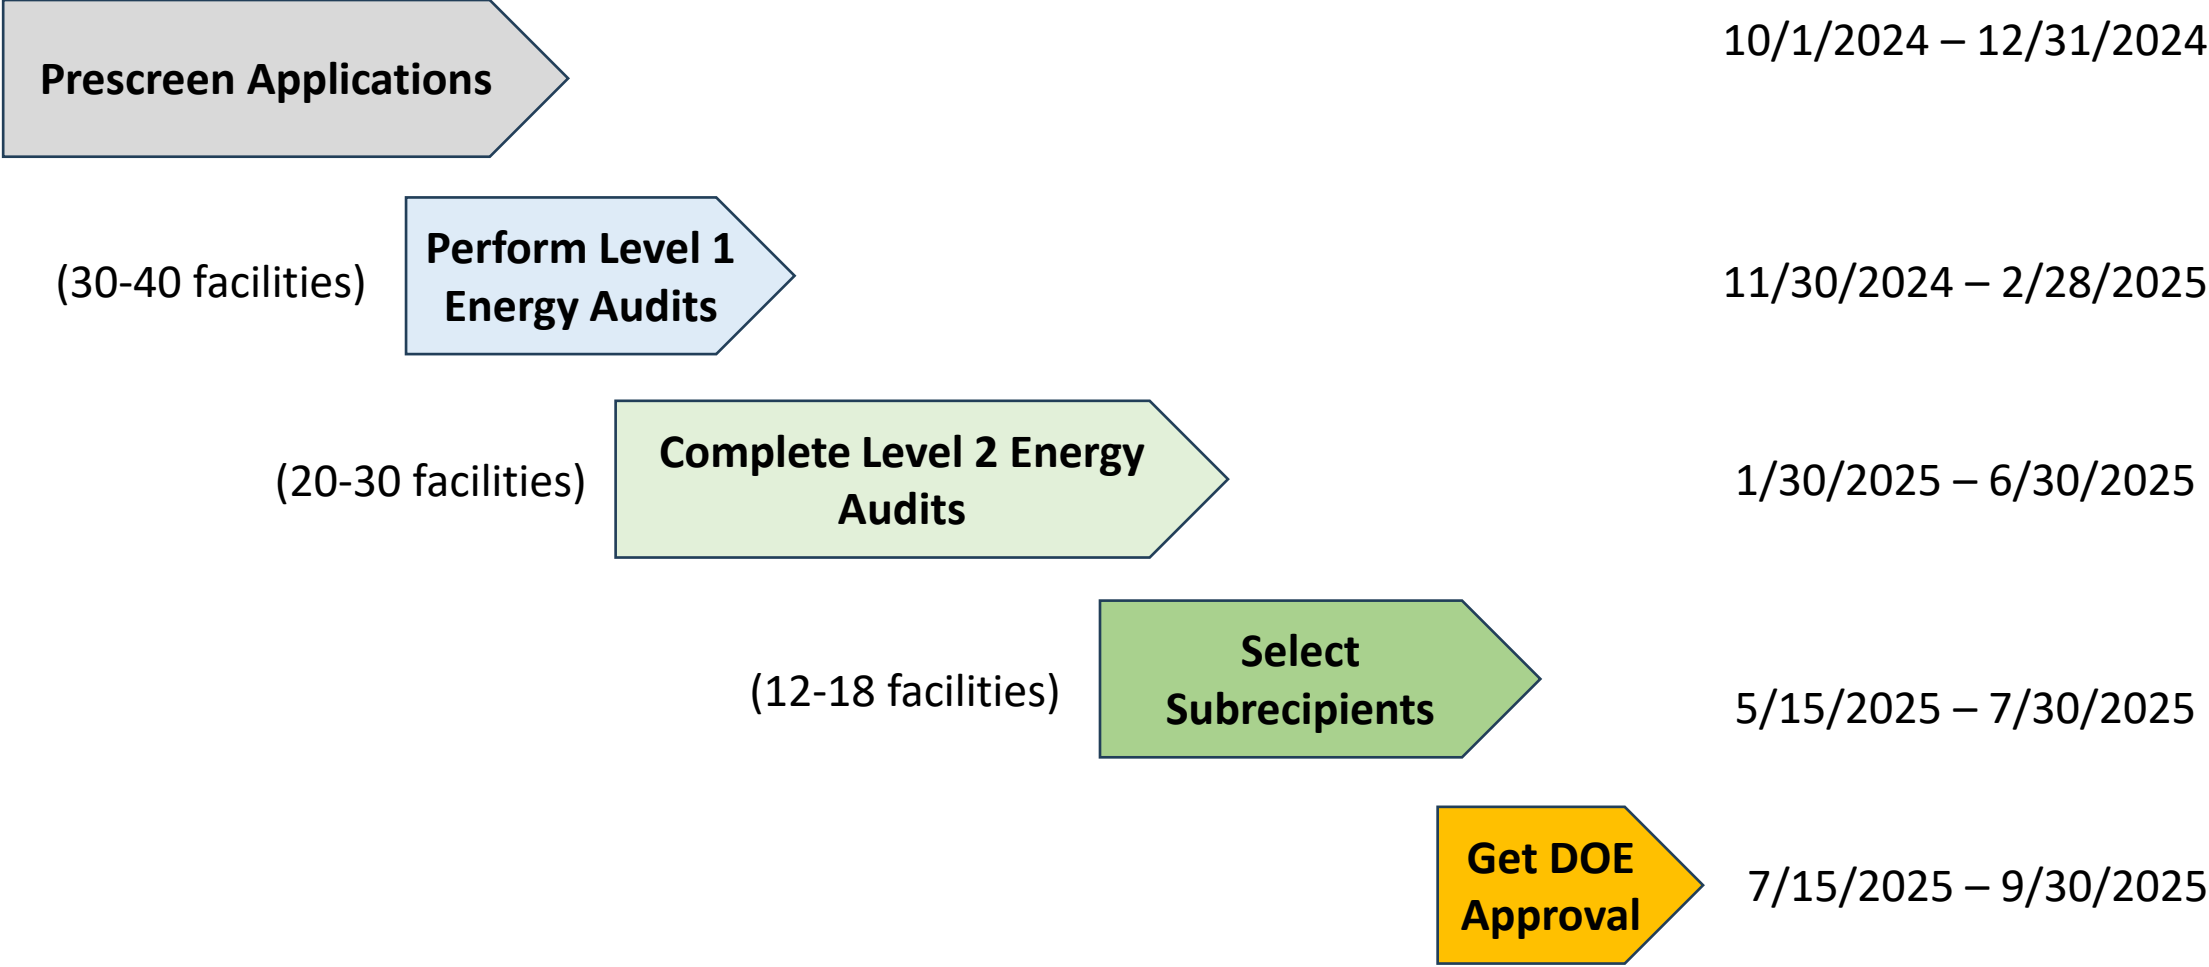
Prescreen Applications

10/1/2024 – 12/31/2024

(30-40 facilities)

Perform Level 1 Energy Audits

11/30/2024 – 2/28/2025

(20-30 facilities)

Complete Level 2 Energy Audits

1/30/2025 – 6/30/2025

(12-18 facilities)

Select Subrecipients

5/15/2025 – 7/30/2025

Get DOE Approval

7/15/2025 – 9/30/2025